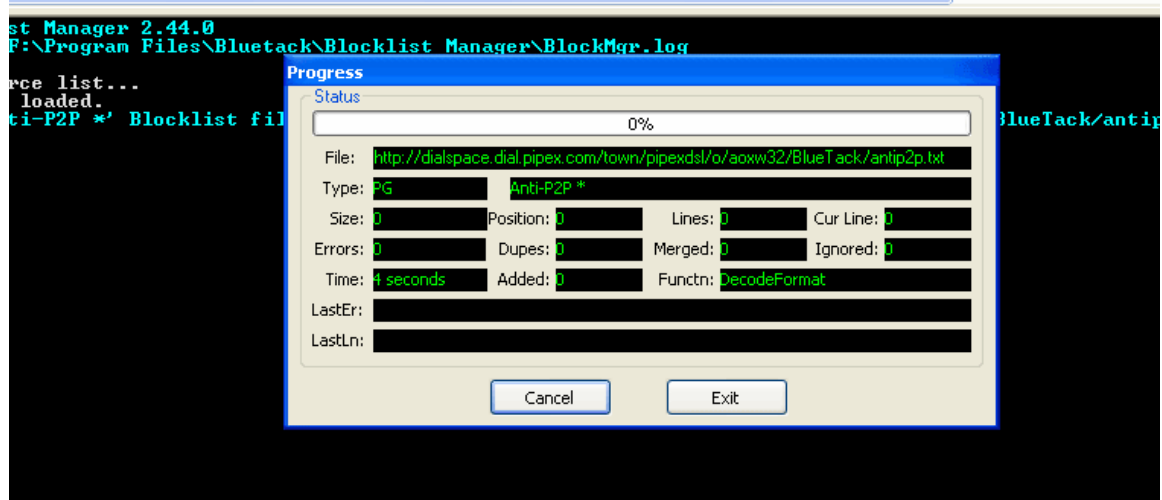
st Manager 2.44.0
F:\Program Files\Bluetack\Blocklist Manager\BlockMgr.log

rce list...
loaded.
ti-P2P *' Blocklist fil

BlueTack/antip

Progress

Status

0%

File: http://dialspace.dial.pipex.com/town/pipexdsl/o/aoxw32/BlueTack/antip2p.txt

Type: PG Anti-P2P *

Size: 0 Position: 0 Lines: 0 Cur Line: 0

Errors: 0 Dupes: 0 Merged: 0 Ignored: 0

Time: 4 seconds Added: 0 Functn: DecodeFormat

LastEr:

LastLn:

Cancel

Exit